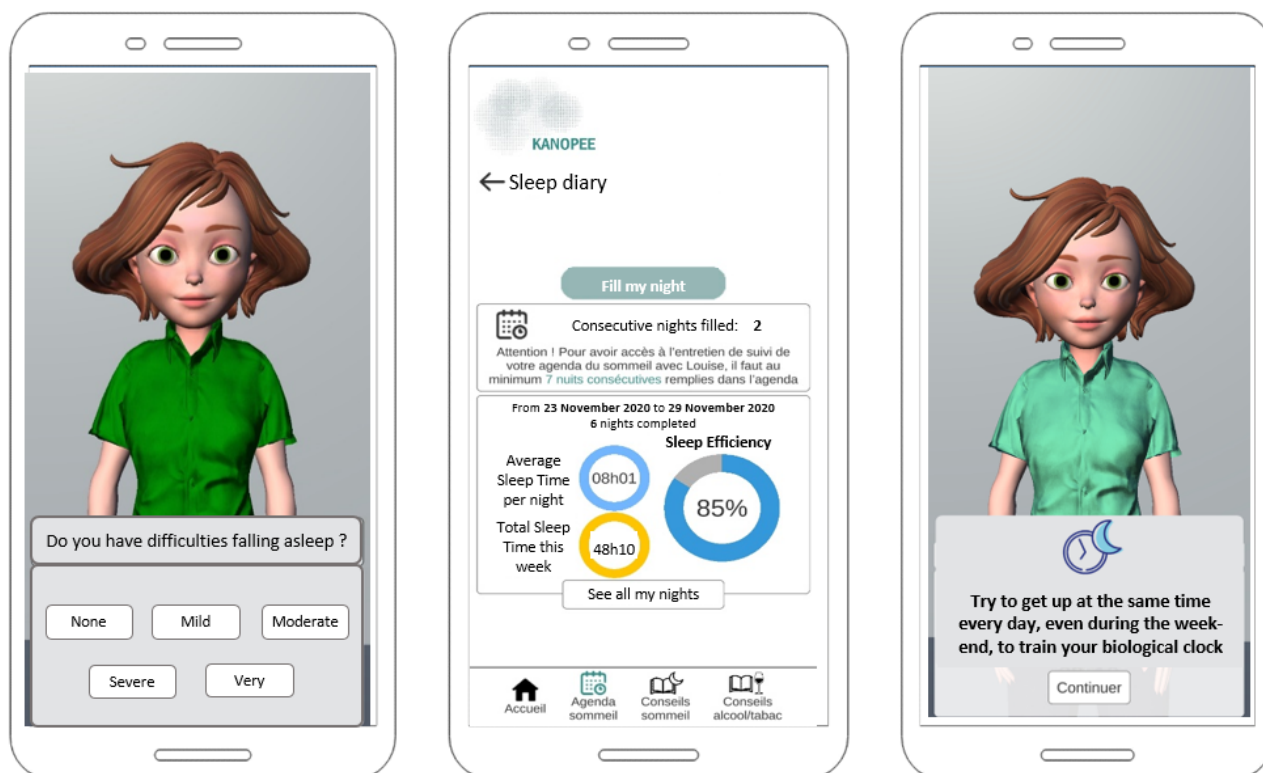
Do you have difficulties falling asleep ?

None
Mild
Moderate
Severe
Very

KANOPEE

← Sleep diary

Fill my night

Consecutive nights filled: 2

Attention ! Pour avoir accès à l'entretien de suivi de votre agenda du sommeil avec Louise, il faut au minimum 7 nuits consécutives remplies dans l'agenda

From 23 November 2020 to 29 November 2020
6 nights completed

Average Sleep Time per night
08h01

Total Sleep Time this week
48h10

Sleep Efficiency
85%

See all my nights

Accueil
Agenda sommeil
Conseils sommeil
Conseils alcool/tabac

Try to get up at the same time every day, even during the weekend, to train your biological clock

Continuer